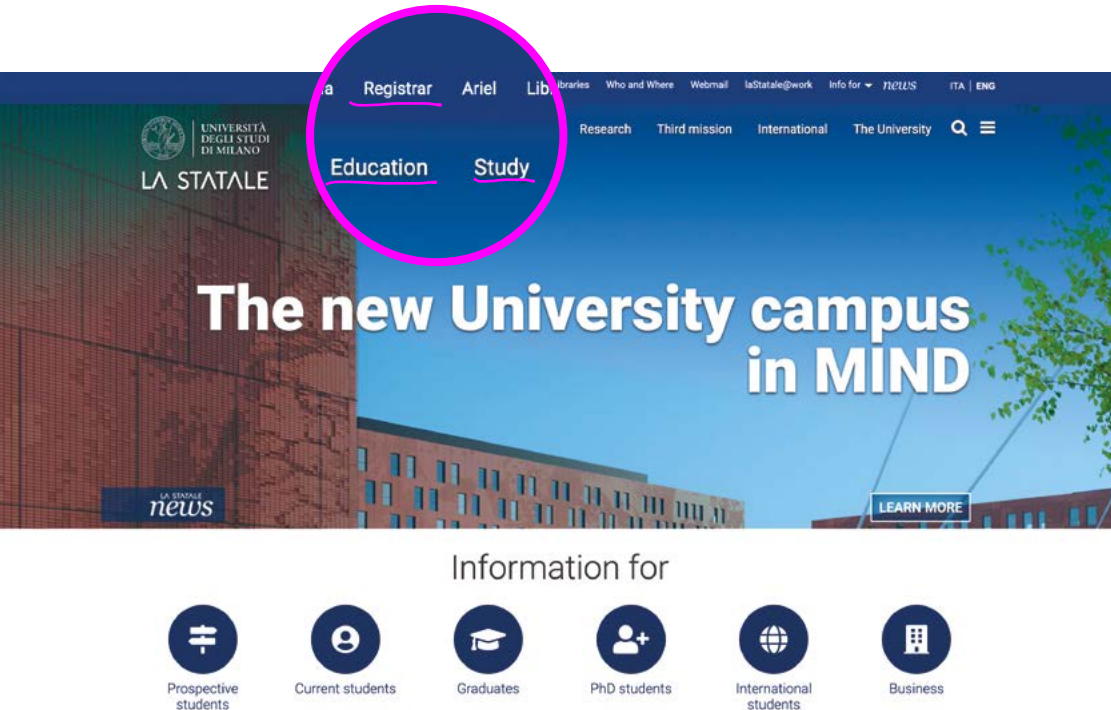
a Registrar Ariel Lib Libraries Who and Where Webmail laStatale@work Info for news ITA | ENG

UNIVERSITÀ DEGLI STUDI DI MILANO
LA STATALE

Education Study Research Third mission International The University

The new University campus in MIND

LA STATALE news

LEARN MORE

Information for

Prospective students
Current students
Graduates
PhD students
International students
Business